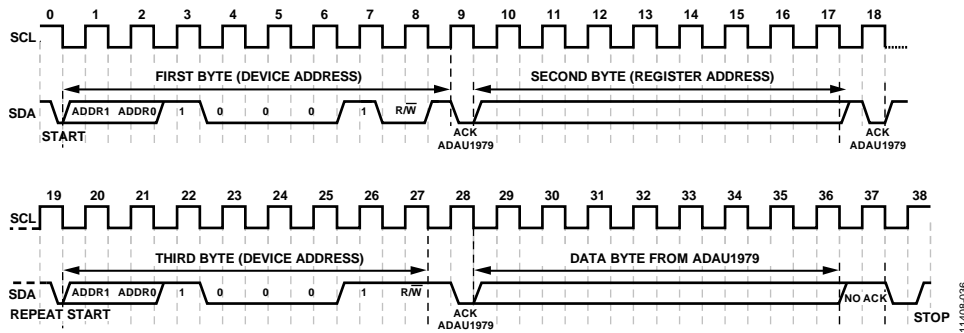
0 1 2 3 4 5 6 7 8 9 10 11 12 13 14 15 16 17 18

SCL

FIRST BYTE (DEVICE ADDRESS)

SECOND BYTE (REGISTER ADDRESS)

SDA ADDR1 ADDR0 1 0 0 0 1 R/$\overline{W}$

START

ACK ADAU1979

ACK ADAU1979

19 20 21 22 23 24 25 26 27 28 29 30 31 32 33 34 35 36 37 38

SCL

THIRD BYTE (DEVICE ADDRESS)

DATA BYTE FROM ADAU1979

SDA ADDR1 ADDR0 1 0 0 0 1 R/$\overline{W}$

REPEAT START

ACK ADAU1979

NO ACK

STOP

11408-036